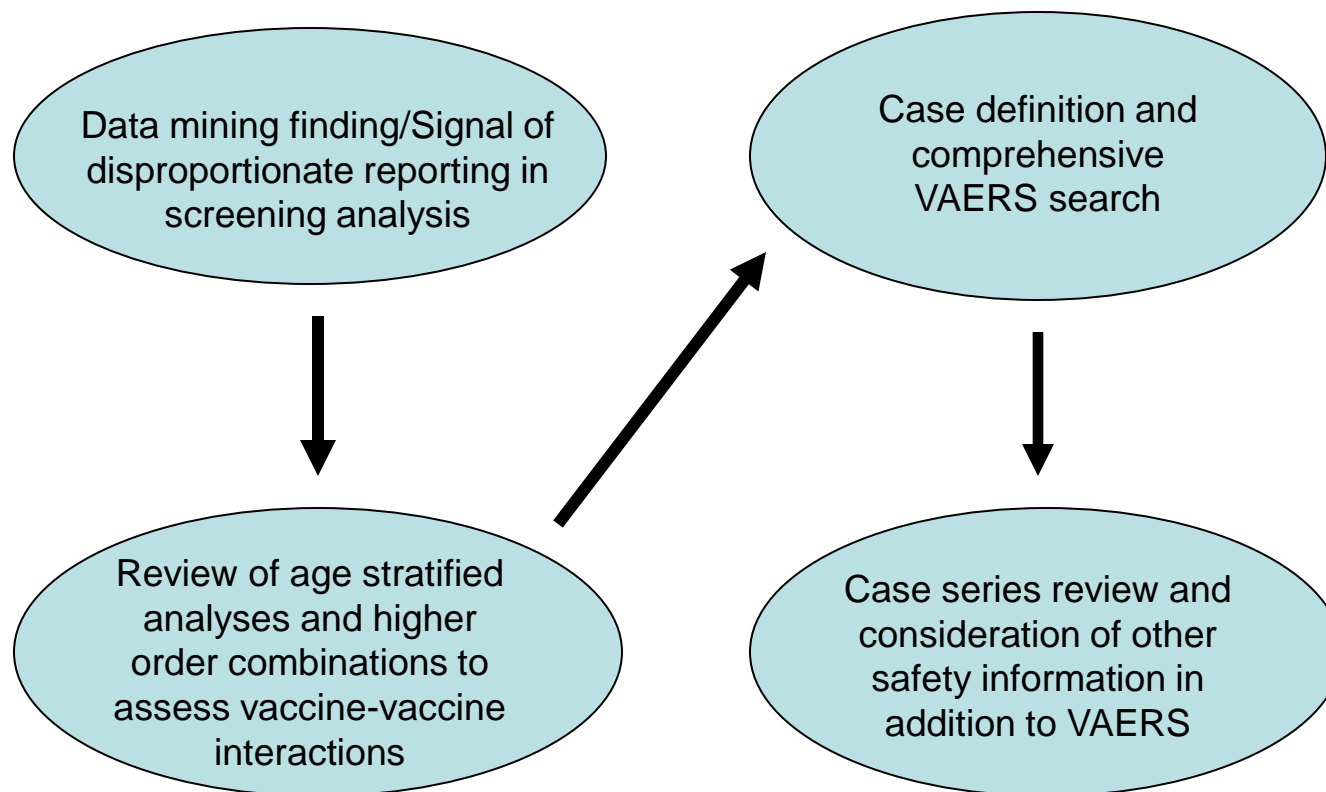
Data mining finding/Signal of disproportionate reporting in screening analysis

Review of age stratified analyses and higher order combinations to assess vaccine-vaccine interactions

Case definition and comprehensive VAERS search

Case series review and consideration of other safety information in addition to VAERS